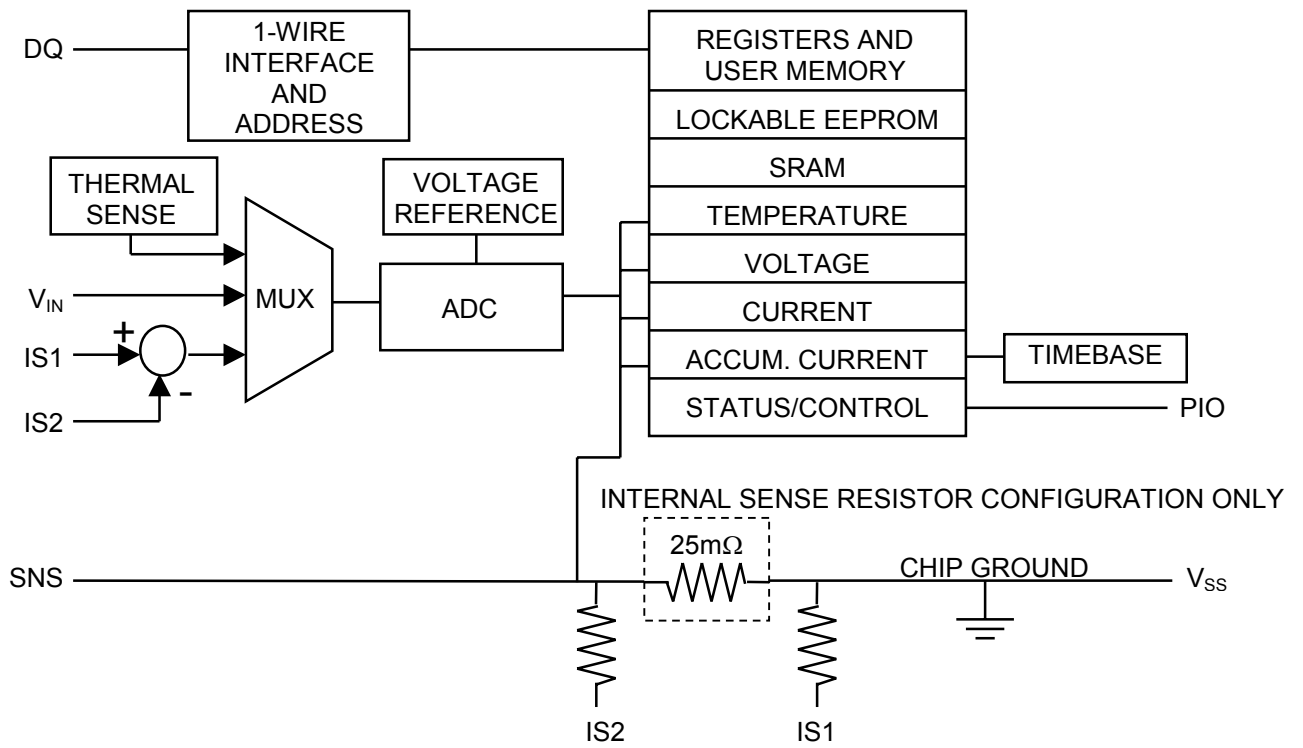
DQ

1-WIRE INTERFACE AND ADDRESS

REGISTERS AND USER MEMORY

LOCKABLE EEPROM

SRAM

THERMAL SENSE

VOLTAGE REFERENCE

TEMPERATURE

VOLTAGE

$V_{IN}$

MUX

ADC

CURRENT

+

IS1

ACCUM. CURRENT

TIMEBASE

-

IS2

STATUS/CONTROL

PIO

INTERNAL SENSE RESISTOR CONFIGURATION ONLY

$25m\Omega$

SNS

CHIP GROUND

$V_{SS}$

IS2

IS1